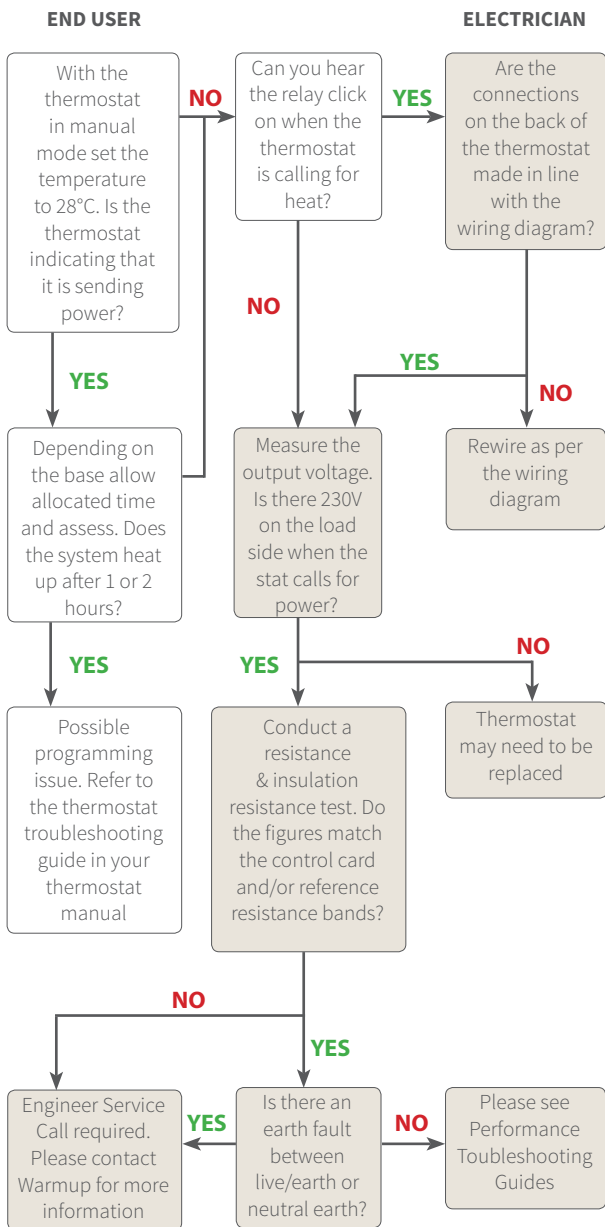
END USER

ELECTRICIAN

With the thermostat in manual mode set the temperature to 28°C. Is the thermostat indicating that it is sending power?

NO

Can you hear the relay click on when the thermostat is calling for heat?

YES

Are the connections on the back of the thermostat made in line with the wiring diagram?

NO

YES

YES

NO

Depending on the base allow allocated time and assess. Does the system heat up after 1 or 2 hours?

Measure the output voltage. Is there 230V on the load side when the stat calls for power?

Rewire as per the wiring diagram

YES

YES

NO

Possible programming issue. Refer to the thermostat troubleshooting guide in your thermostat manual

Conduct a resistance & insulation resistance test. Do the figures match the control card and/or reference resistance bands?

Thermostat may need to be replaced

NO

YES

Engineer Service Call required. Please contact Warmup for more information

YES

Is there an earth fault between live/earth or neutral earth?

NO

Please see Performance Toubleshooting Guides